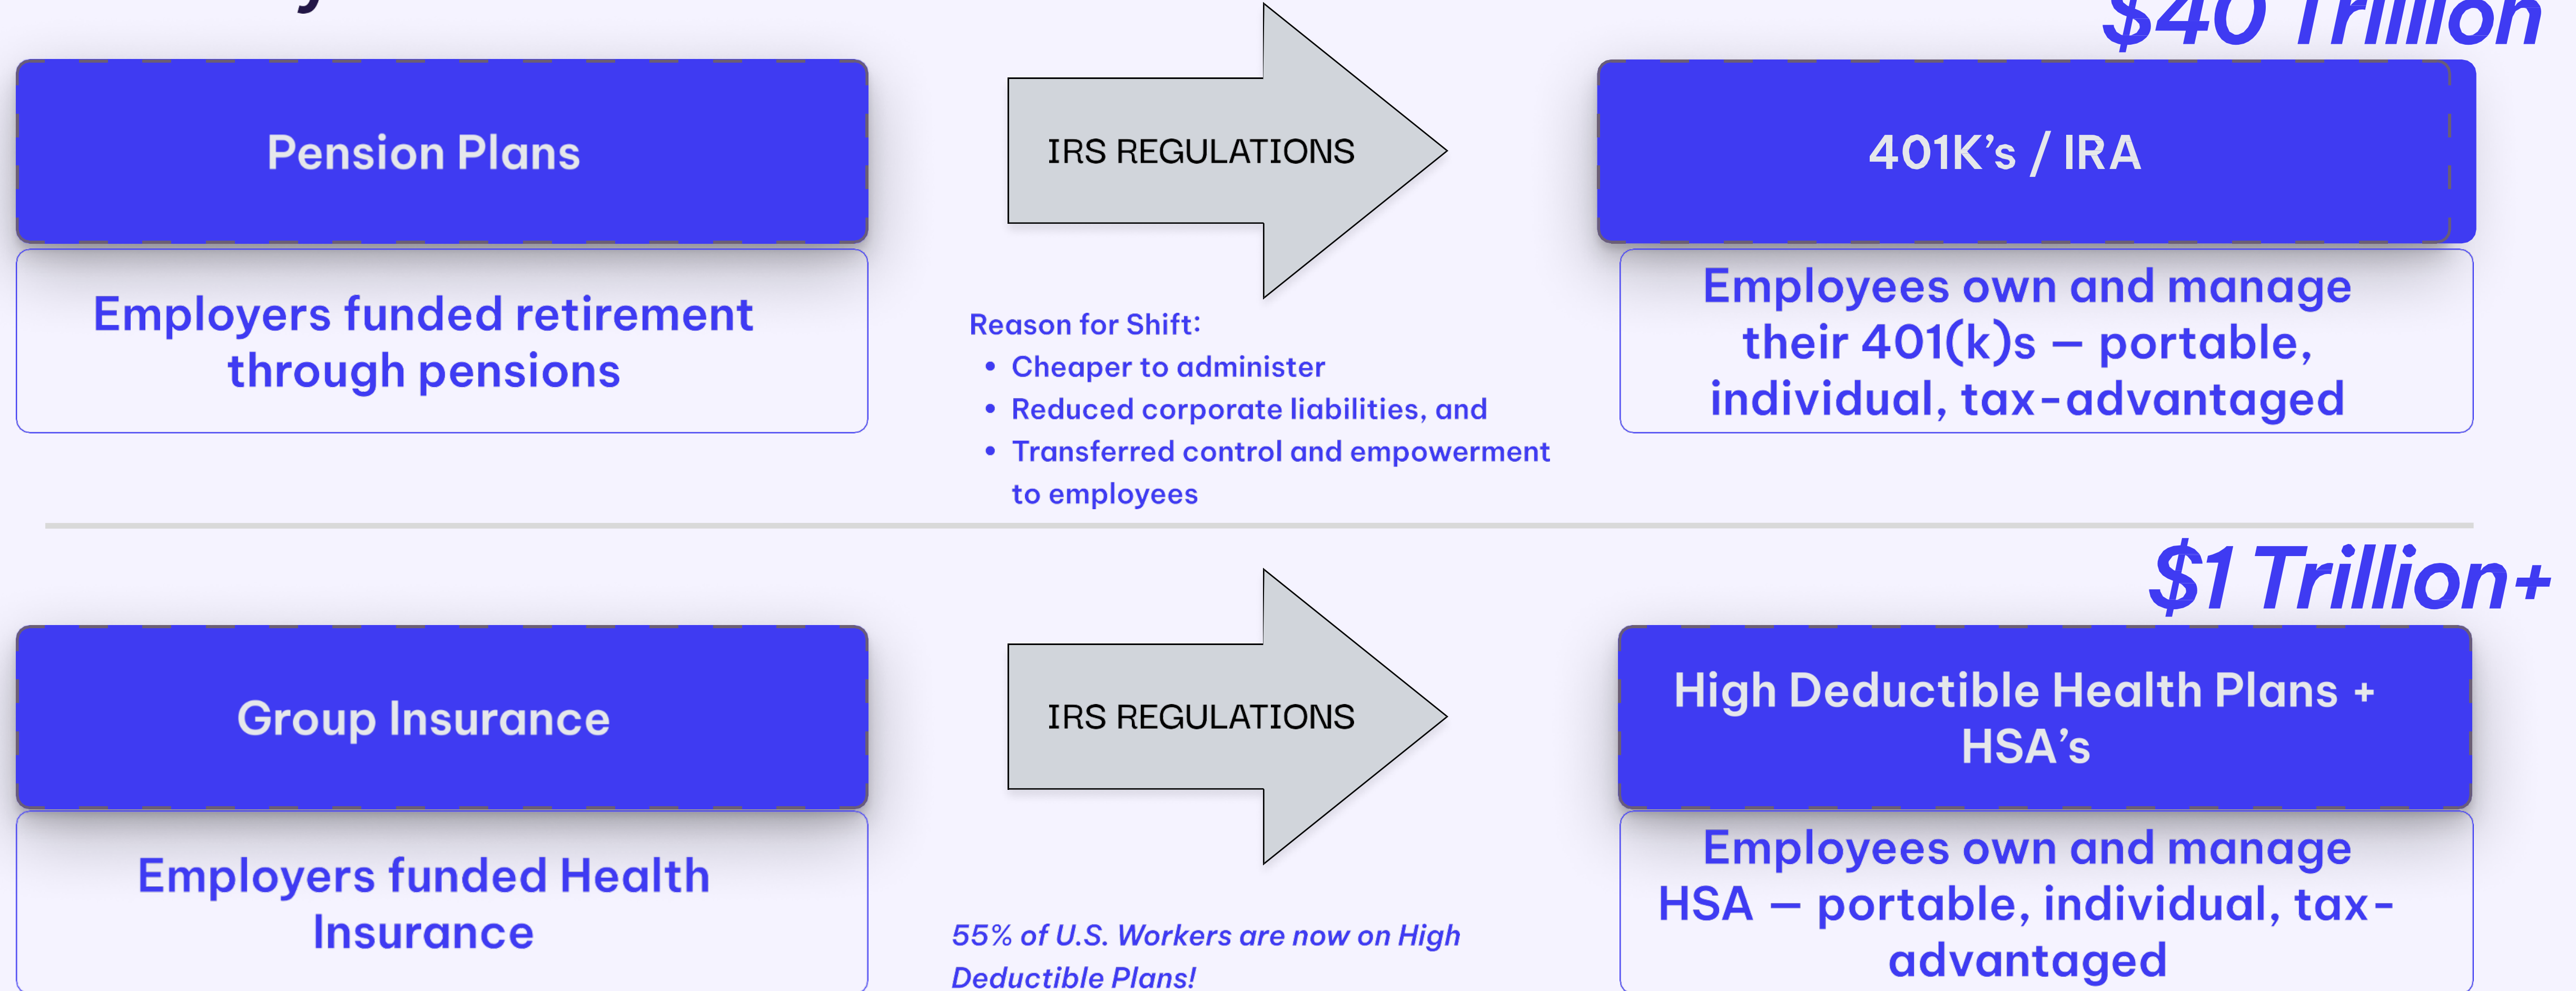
$40 Trillion

Pension Plans

Employers funded retirement through pensions

IRS REGULATIONS

Reason for Shift:
- Cheaper to administer
- Reduced corporate liabilities, and
- Transferred control and empowerment to employees

401K's / IRA

Employees own and manage their 401(k)s — portable, individual, tax-advantaged

$1 Trillion+

Group Insurance

Employers funded Health Insurance

IRS REGULATIONS

55% of U.S. Workers are now on High Deductible Plans!

High Deductible Health Plans + HSA's

Employees own and manage HSA — portable, individual, tax-advantaged